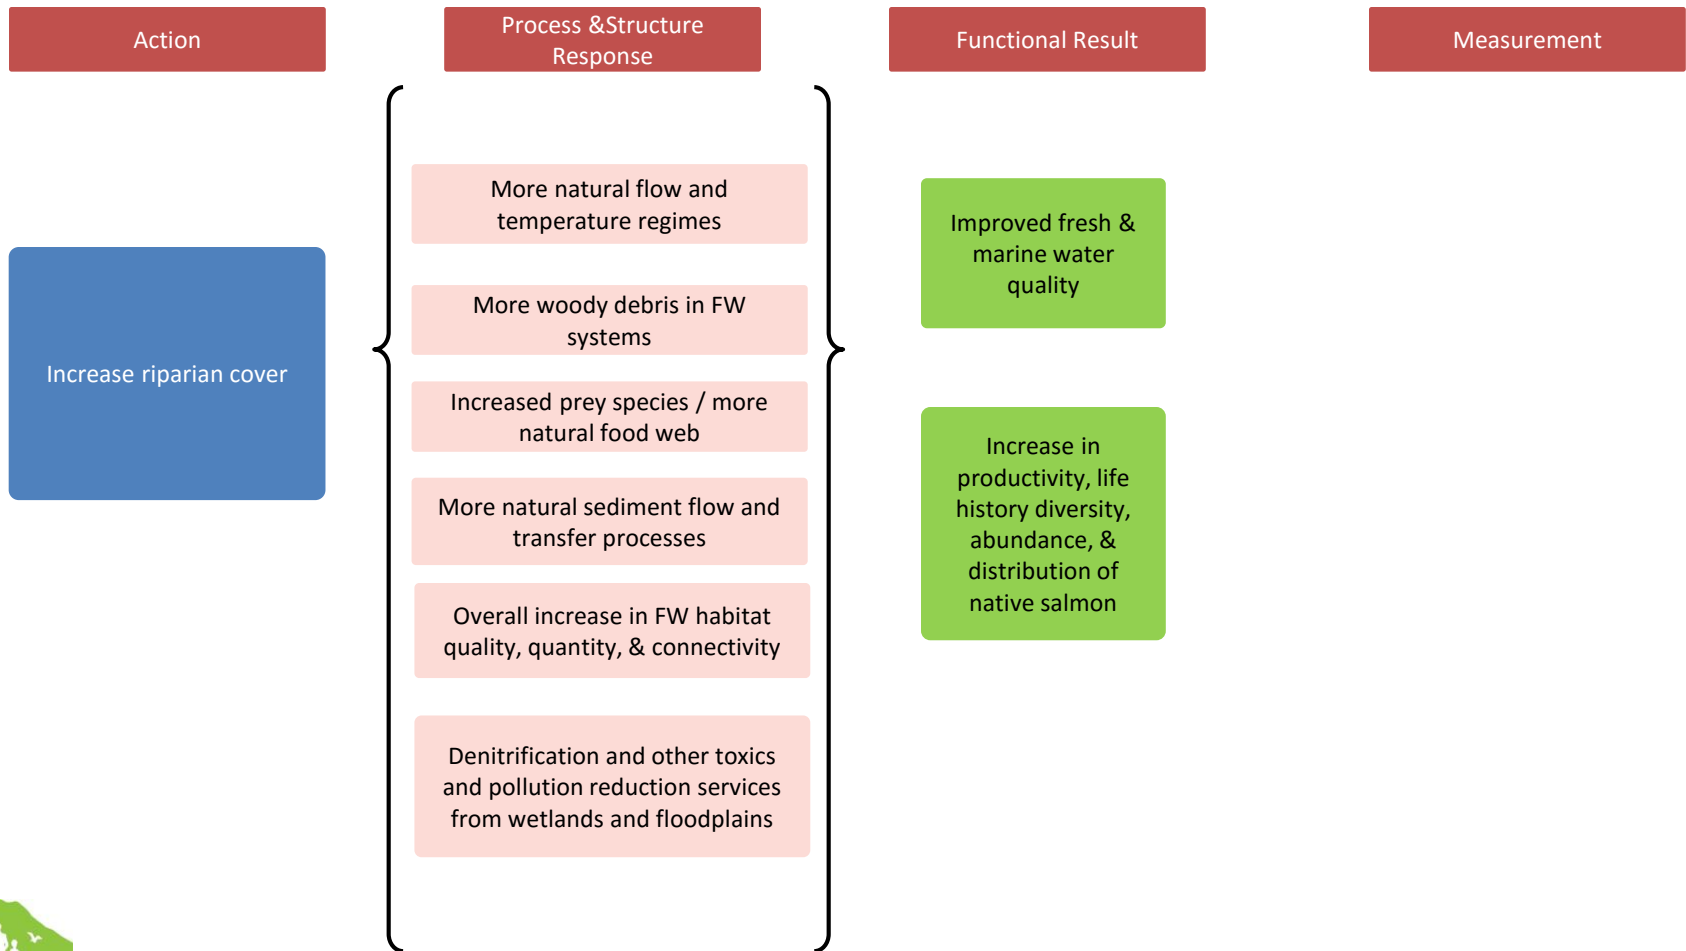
Action

Process &Structure Response

Functional Result

Measurement

Increase riparian cover

More natural flow and temperature regimes

More woody debris in FW systems

Increased prey species / more natural food web

More natural sediment flow and transfer processes

Overall increase in FW habitat quality, quantity, & connectivity

Denitrification and other toxics and pollution reduction services from wetlands and floodplains

Improved fresh & marine water quality

Increase in productivity, life history diversity, abundance, & distribution of native salmon